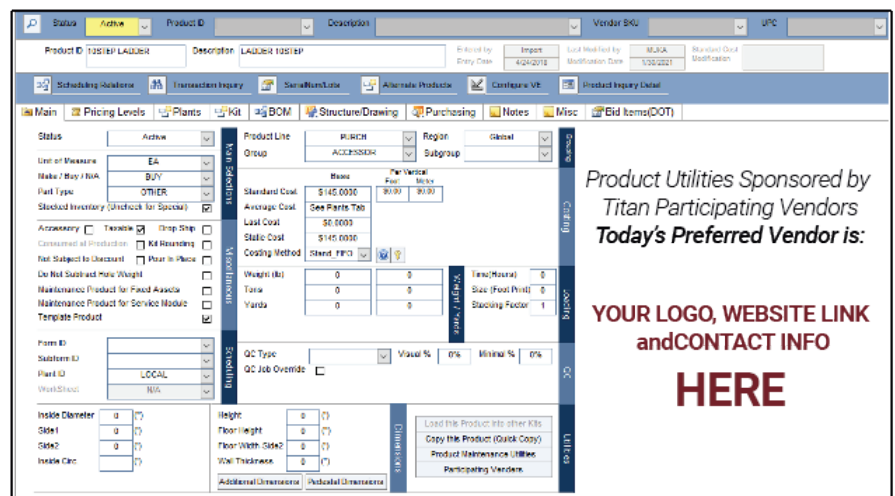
Status Active Product ID Description Vendor SKU UPC

Product ID 10STEP LADDER Description LADDER 10STEP Entered by Entry Date Import 4/24/2018 Last Modified by Modification Date MJKA 1/30/2021 Standard Cost Modification

Scheduling Relations Transaction Inquiry Serial/Run/Lots Alternate Products Configure VE Product Inquiry Detail

Main Pricing Levels Plants Kit BOM Structure/Drawing Purchasing Notes Misc Bid Items(DOT)

Status Active
Unit of Measure EA
Make / Buy / N/A BUY
Part Type OTHER
Stocked Inventory (Uncheck for Special)
Accessory Taxable Drop Ship
Consumed at Production Kit Rounding
Not Subject to Discount Pour in Place
Do Not Subtract Hole Weight
Maintenance Product for Fixed Assets
Maintenance Product for Service Module
Template Product

Main Selections

Product Line PURCH Region Global
Group ACCESSOR Subgroup

Grouping

Base Per Vertical Foot Meter
Standard Cost $145.0000 $0.00 $0.00
Average Cost See Plants Tab
Last Cost $0.0000
Static Cost $145.0000
Costing Method Stand_FIFO

Costing

Miscellaneous

Weight (lb) 0 0
Tons 0 0
Yards 0 0

Weight / Volume

Time(Hours) 0
Size (Foot Print) 0
Stacking Factor 1

Loading

Form ID
Salsform ID
Plant ID LOCAL
WorkSheet N/A

Scheduling

QC Type Visual % 0% Minimal % 0%
QC Job Override

QC

Inside Diameter 0 (")
Side1 0 (")
Side2 0 (")
Inside Circ (")

Height 0 (")
Floor Height 0 (")
Floor Width Side2 0 (")
Wall Thickness 0 (")
Additional Dimensions Pedestal Dimensions

Dimensions

Load this Product into other Kits
Copy this Product (Quick Copy)
Product Maintenance Utilities
Participating Vendors

Utilities

Product Utilities Sponsored by Titan Participating Vendors
Today's Preferred Vendor is:

YOUR LOGO, WEBSITE LINK andCONTACT INFO

HERE